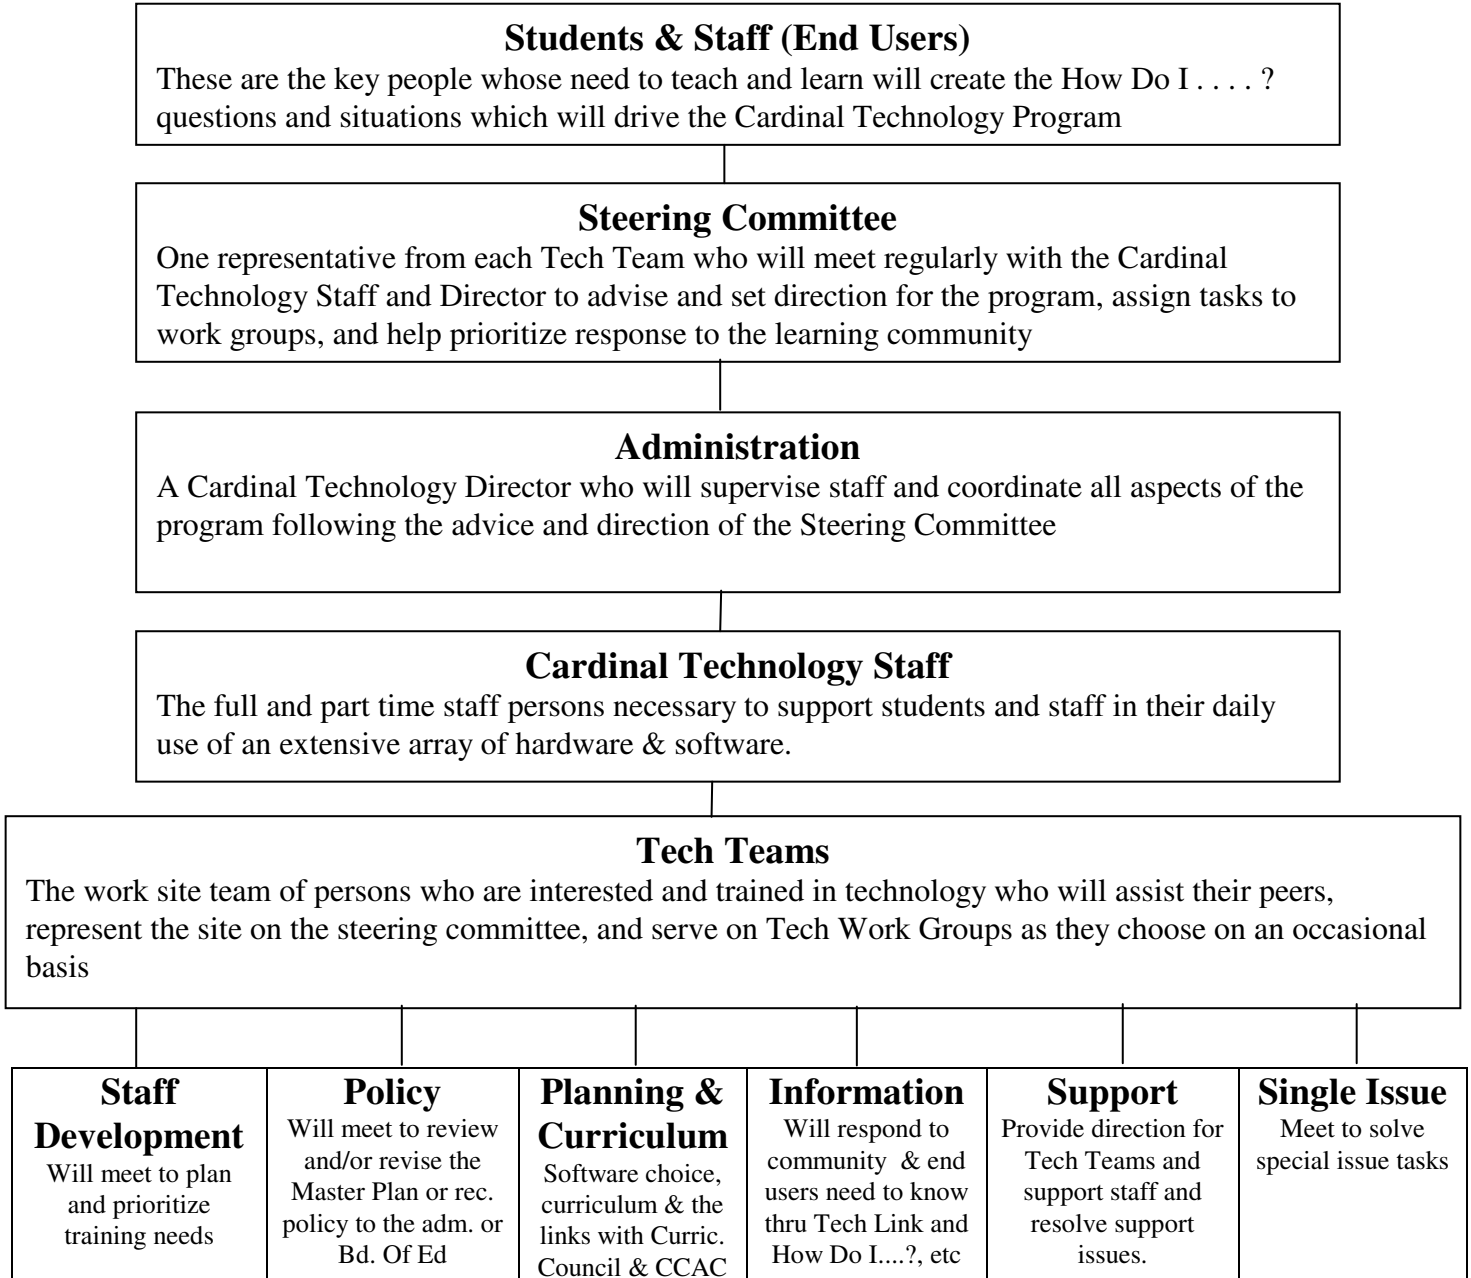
**Students & Staff (End Users)**
These are the key people whose need to teach and learn will create the How Do I . . . . ? questions and situations which will drive the Cardinal Technology Program

**Steering Committee**
One representative from each Tech Team who will meet regularly with the Cardinal Technology Staff and Director to advise and set direction for the program, assign tasks to work groups, and help prioritize response to the learning community

**Administration**
A Cardinal Technology Director who will supervise staff and coordinate all aspects of the program following the advice and direction of the Steering Committee

**Cardinal Technology Staff**
The full and part time staff persons necessary to support students and staff in their daily use of an extensive array of hardware & software.

**Tech Teams**
The work site team of persons who are interested and trained in technology who will assist their peers, represent the site on the steering committee, and serve on Tech Work Groups as they choose on an occasional basis

**Staff Development**
Will meet to plan and prioritize training needs

**Policy**
Will meet to review and/or revise the Master Plan or rec. policy to the adm. or Bd. Of Ed

**Planning & Curriculum**
Software choice, curriculum & the links with Curric. Council & CCAC

**Information**
Will respond to community & end users need to know thru Tech Link and How Do I....?, etc

**Support**
Provide direction for Tech Teams and support staff and resolve support issues.

**Single Issue**
Meet to solve special issue tasks